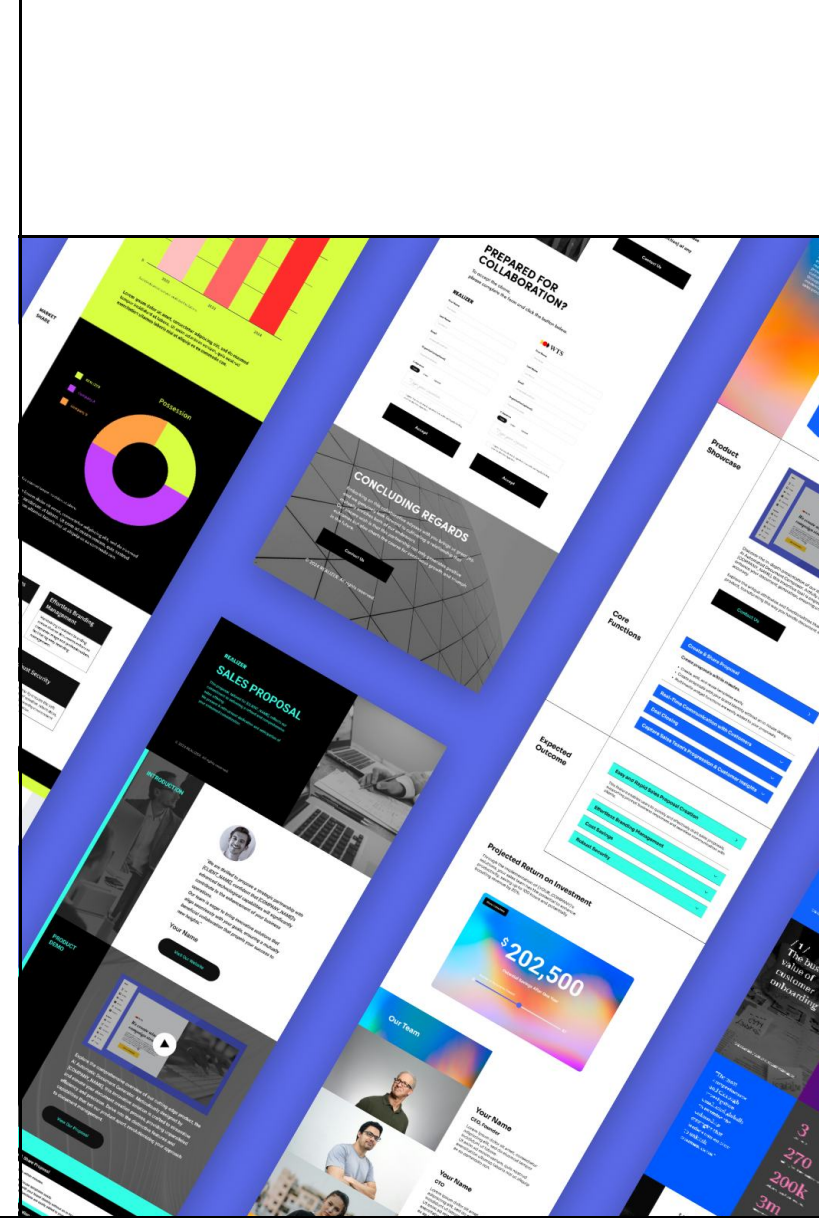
MARKET SHARE

Possession

REALIZER

Effortless Branding Management

Robust Security

PREPARED FOR COLLABORATION?

REALIZER

Accept

Accept

CONCLUDING REGARDS

Contact Us

REALIZER

SALES PROPOSAL

INTRODUCTION

Your Name

PRODUCT DEMO

Product Showcase

Contact Us

Core Functions

Create & Share Proposal

Real-Time Communication with Customers

Deal Closing

Capture Sales Team's Progression & Customer Insights

Expected Outcome

Easy and Rapid Sales Proposal Creation

Effortless Branding Management

Cost Savings

Robust Security

Projected Return on Investment

$202,500

Our Team

Your Name

CTO, Founder

Your Name

CTO

3

270

200k

3m